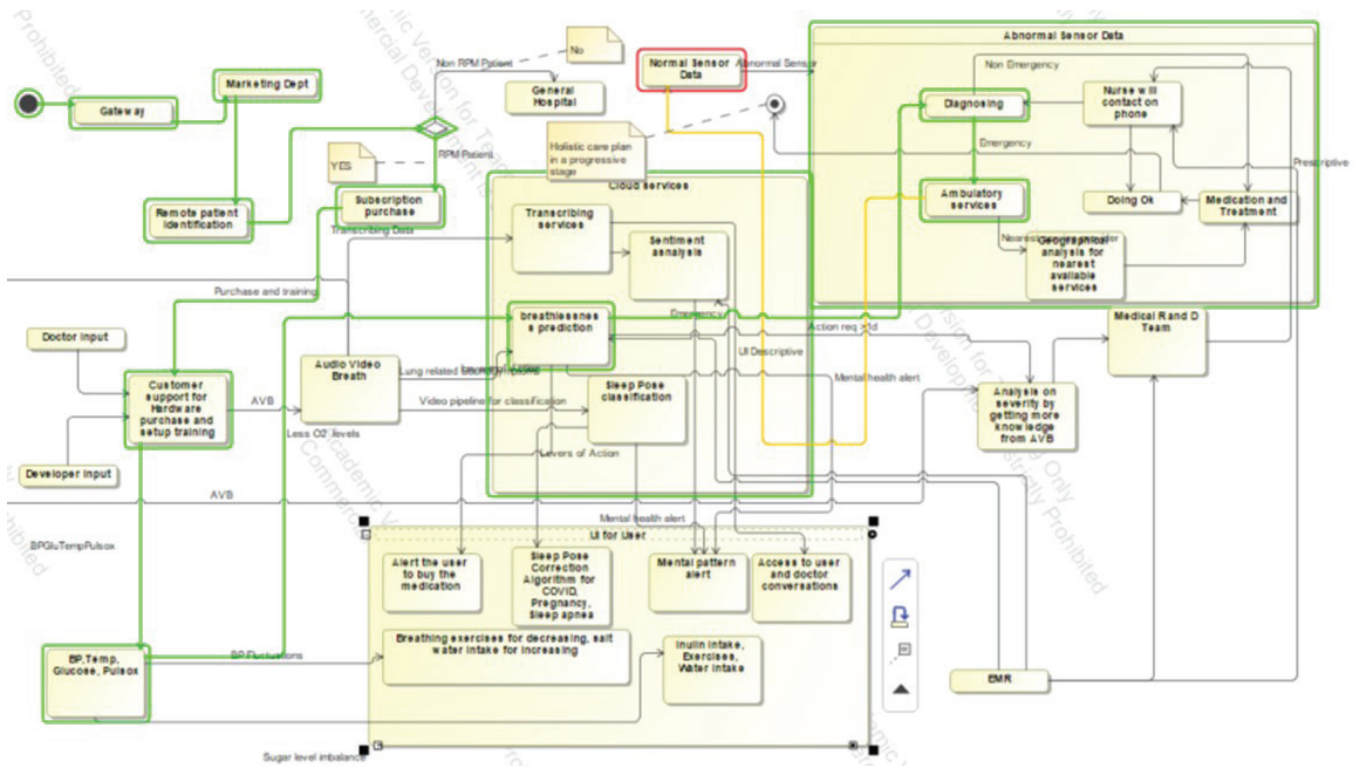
Gateway

Marketing Dept

Remote patient identification

Non RPM Patient

No

General Hospital

RPM Patient

YES

Subscription purchase

Normal Sensor Data

Abnormal Sensor

Holistic care plan in a progressive stage

Abnormal Sensor Data

Non Emergency

Diagnosing

Nurse will contact on phone

Emergency

Ambulatory services

Doing Ok

Medication and Treatment

Prescriptive

Nearest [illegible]

Geographical analysis for nearest available services

Cloud services

Transcribing services

Transcribing Data

Sentiment analysis

Purchase and training

breathlessness prediction

Emergency

Action required

Medical R and D Team

Doctor input

Customer support for Hardware purchase and setup training

AVB

Audio Video Breath

Lung related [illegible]

UI Descriptive

Mental health alert

Sleep Pose classification

Video pipeline for classification

Less O2 levels

Analysis on severity by getting more knowledge from AVB

Developer input

Levers of Action

AVB

BPGluTempPulsox

Mental health alert

UI for User

Alert the user to buy the medication

Sleep Pose Correction Algorithm for COVID, Pregnancy, Sleep apnea

Mental pattern alert

Access to user and doctor conversations

Breathing exercises for decreasing, salt water intake for increasing

BP Fluctuations

BP,Temp, Glucose, Pulsox

Inulin intake, Exercises, Water intake

EMR

Sugar level imbalance

Academic Version for Teaching Only
Commercial Development is strictly Prohibited